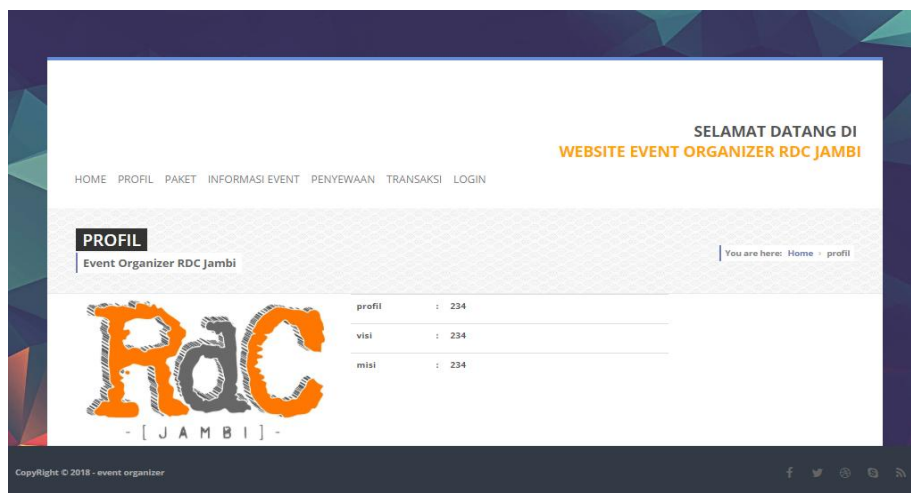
SELAMAT DATANG DI
WEBSITE EVENT ORGANIZER RDC JAMBI

HOME PROFIL PAKET INFORMASI EVENT PENYEWAAN TRANSAKSI LOGIN

PROFIL
Event Organizer RDC Jambi

You are here: Home › profil

RdC
- [ J A M B I ] -

| | | |
|---|---|---|
| profil | : | 234 |
| visi | : | 234 |
| misi | : | 234 |

CopyRight © 2018 - event organizer